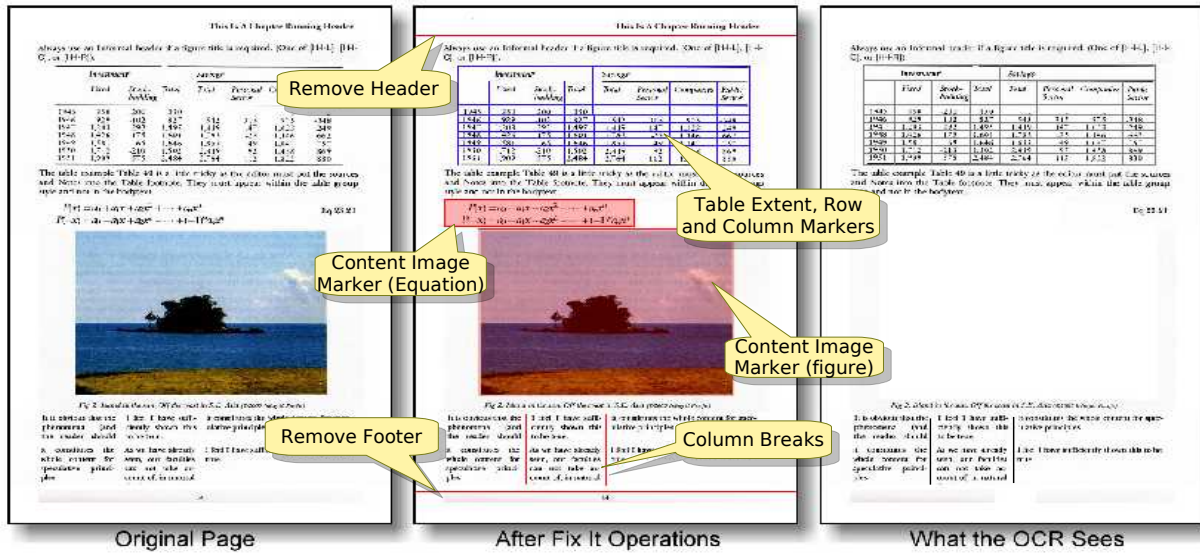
This Is A Chapter Running Header

Always use an Informal header if a figure title is required. (One of [H-4], [H-C], or [H-F]).

The table example Table 48 is a little tricky as the editor must put the sources and Notes into the Table footnote. They must appear within the table group style and not in the bodytext.

Eq 23.23

Remove Header

Table Extent, Row and Column Markers

Content Image Marker (Equation)

Content Image Marker (figure)

Remove Footer

Column Breaks

Original Page

After Fix It Operations

What the OCR Sees